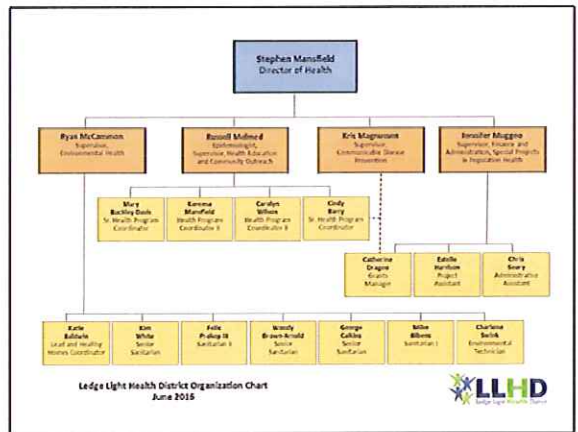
Stephen Mansfield
Director of Health

Ryan McCammon
Supervisor, Environmental Health

Russell Melmed
Epidemiologist, Supervisor, Health Education and Community Outreach

Kris Magnussen
Supervisor, Communicable Disease Prevention

Jennifer Muggeo
Supervisor, Finance and Administration, Special Projects & Population Health

Mary Buckley Davis
Sr. Health Program Coordinator

Karema Mansfield
Health Program Coordinator II

Carolyn Wilson
Health Program Coordinator II

Cindy Barry
Sr. Health Program Coordinator

Catherine Dragon
Grants Manager

Estelle Harrison
Project Assistant

Chris Geary
Administrative Assistant

Katie Baldwin
Lead and Healthy Homes Coordinator

Kim White
Senior Sanitarian

Felix Prakop III
Sanitarian II

Wendy Brown-Arnold
Senior Sanitarian

George Calkins
Senior Sanitarian

Mike Wilson
Sanitarian I

Charlene Swink
Environmental Technician

Ledge Light Health District Organization Chart
June 2016

LLHD
Ledge Light Health District